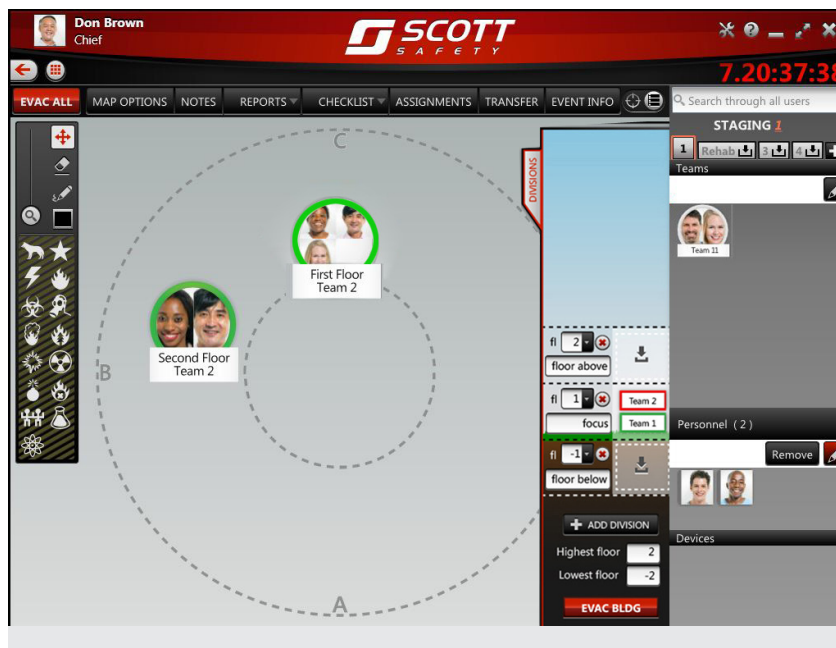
Don Brown
Chief

SCOTT SAFETY

7.20:37:38

EVAC ALL | MAP OPTIONS | NOTES | REPORTS | CHECKLIST | ASSIGNMENTS | TRANSFER | EVENT INFO

Search through all users

STAGING 1

1 Rehab 3 4

Teams

Team 11

C

First Floor Team 2

Second Floor Team 2

B

A

DIVISIONS

fl 2 floor above

fl 1 focus Team 2 Team 1

fl -1 floor below

ADD DIVISION

Highest floor 2

Lowest floor -2

EVAC BLDG

Personnel (2)

Remove

Devices